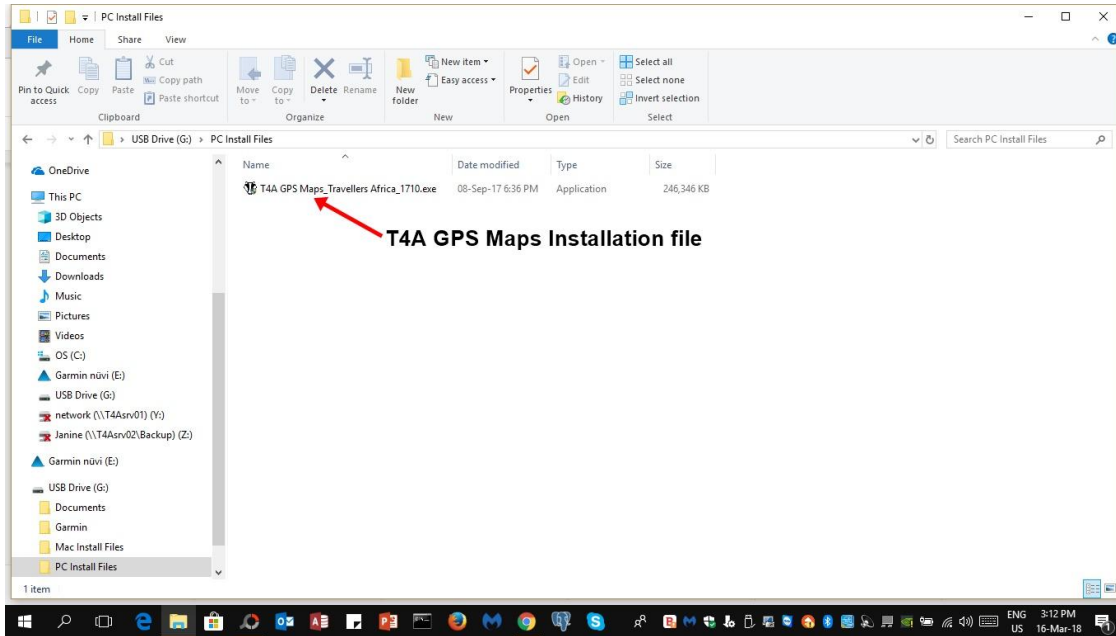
PC Install Files

File | Home | Share | View

Pin to Quick access | Copy | Paste | Cut | Copy path | Paste shortcut | Move to | Copy to | Delete | Rename | New folder | New item | Easy access | Properties | Open | Edit | History | Select all | Select none | Invert selection

Clipboard | Organize | New | Open | Select

USB Drive (G:) > PC Install Files

Search PC Install Files

OneDrive
This PC
3D Objects
Desktop
Documents
Downloads
Music
Pictures
Videos
OS (C:)
Garmin nüvi (E:)
USB Drive (G:)
network (\\T4Asrv01) (Y:)
Janine (\\T4Asrv02\Backup) (Z:)
Garmin nüvi (E:)
USB Drive (G:)
Documents
Garmin
Mac Install Files
PC Install Files

| Name | Date modified | Type | Size |
|---|---|---|---|
| T4A GPS Maps_Travellers Africa_1710.exe | 08-Sep-17 6:36 PM | Application | 246,346 KB |

T4A GPS Maps Installation file

1 item

ENG US 3:12 PM 16-Mar-18